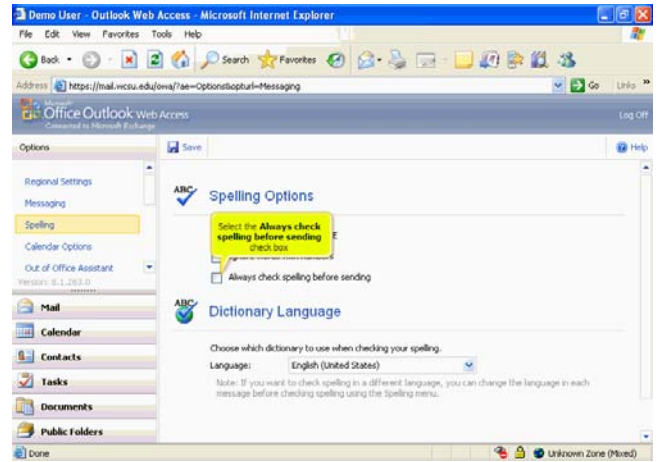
Demo User - Outlook Web Access - Microsoft Internet Explorer

File Edit View Favorites Tools Help

Back Search Favorites

Address https://mail.wcsu.edu/owa/?ae=Options&opturl=Messaging

Go Links »

Microsoft Office Outlook Web Access
Connected to Microsoft Exchange

Log Off

Options

Save

Help

Regional Settings
Messaging
Spelling
Calendar Options
Out of Office Assistant
Version: 8.1.263.0

Mail
Calendar
Contacts
Tasks
Documents
Public Folders

ABC Spelling Options

Select the **Always check spelling before sending** check box

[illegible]

Always check spelling before sending

ABC Dictionary Language

Choose which dictionary to use when checking your spelling.

Language: English (United States)

Note: If you want to check spelling in a different language, you can change the language in each message before checking spelling using the Spelling menu.

Done

Unknown Zone (Mixed)